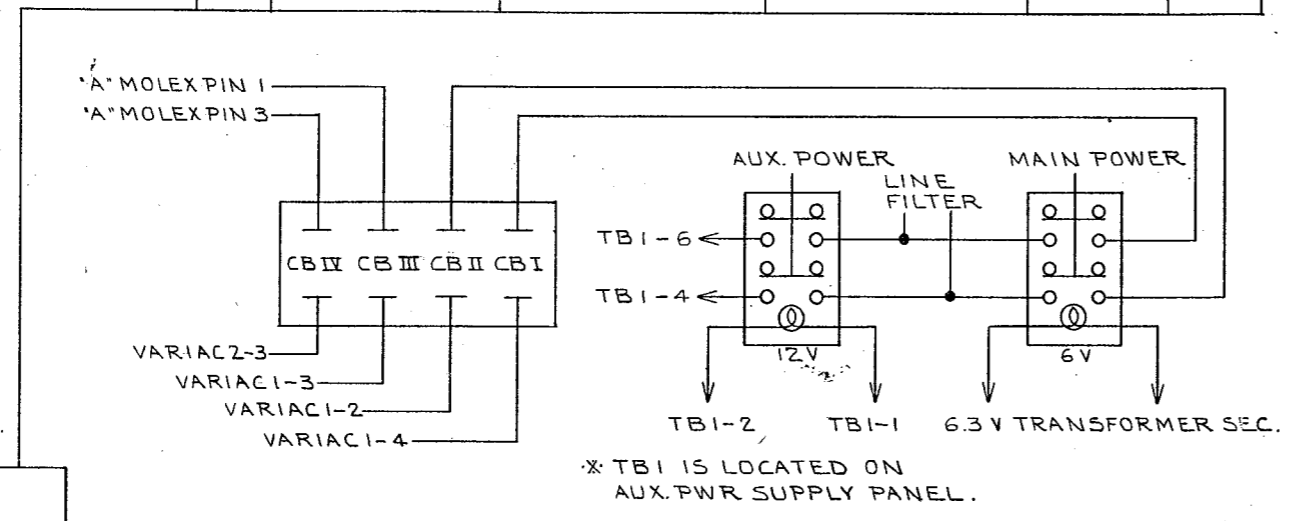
"A" MOLEX PIN 1
"A" MOLEX PIN 3

CB IV CB III CB II CB I

VARIAC 2-3
VARIAC 1-3
VARIAC 1-2
VARIAC 1-4

AUX. POWER
LINE FILTER
MAIN POWER

TB1-6
TB1-4

12 V
6 V

TB1-2 TB1-1 6.3 V TRANSFORMER SEC.

※ TB1 IS LOCATED ON AUX. PWR SUPPLY PANEL.